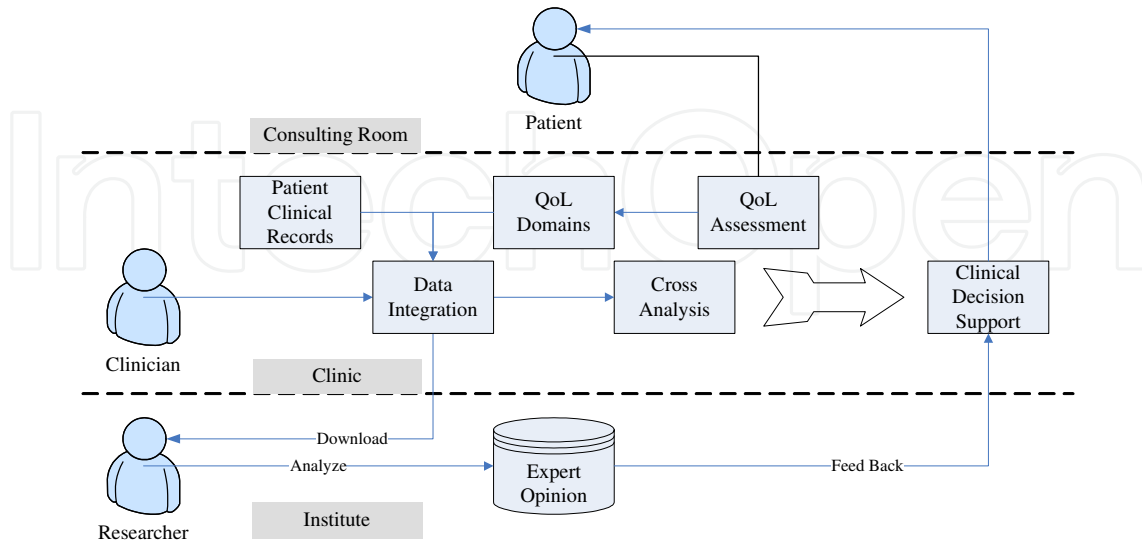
Patient

Consulting Room

Patient Clinical Records

QoL Domains

QoL Assessment

Data Integration

Cross Analysis

Clinical Decision Support

Clinician

Clinic

Download

Analyze

Expert Opinion

Feed Back

Researcher

Institute